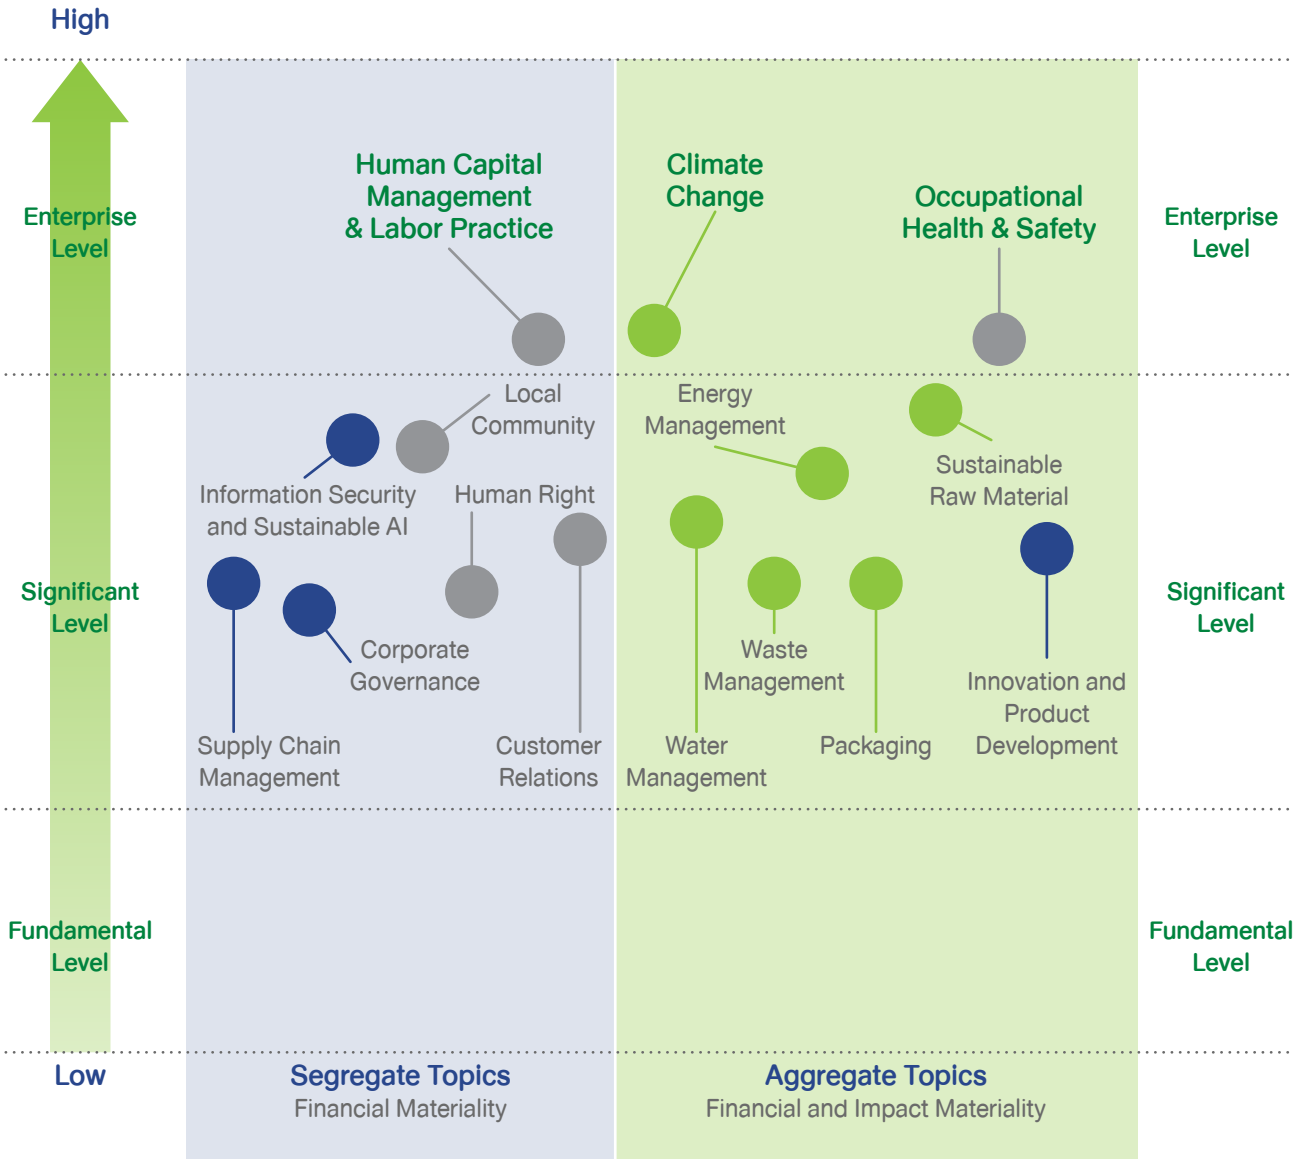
High

Enterprise Level

Human Capital Management & Labor Practice

Climate Change

Occupational Health & Safety

Enterprise Level

Local Community

Energy Management

Sustainable Raw Material

Information Security and Sustainable AI

Human Right

Significant Level

Waste Management

Significant Level

Corporate Governance

Innovation and Product Development

Supply Chain Management

Customer Relations

Water Management

Packaging

Fundamental Level

Fundamental Level

Low

Segregate Topics
Financial Materiality

Aggregate Topics
Financial and Impact Materiality